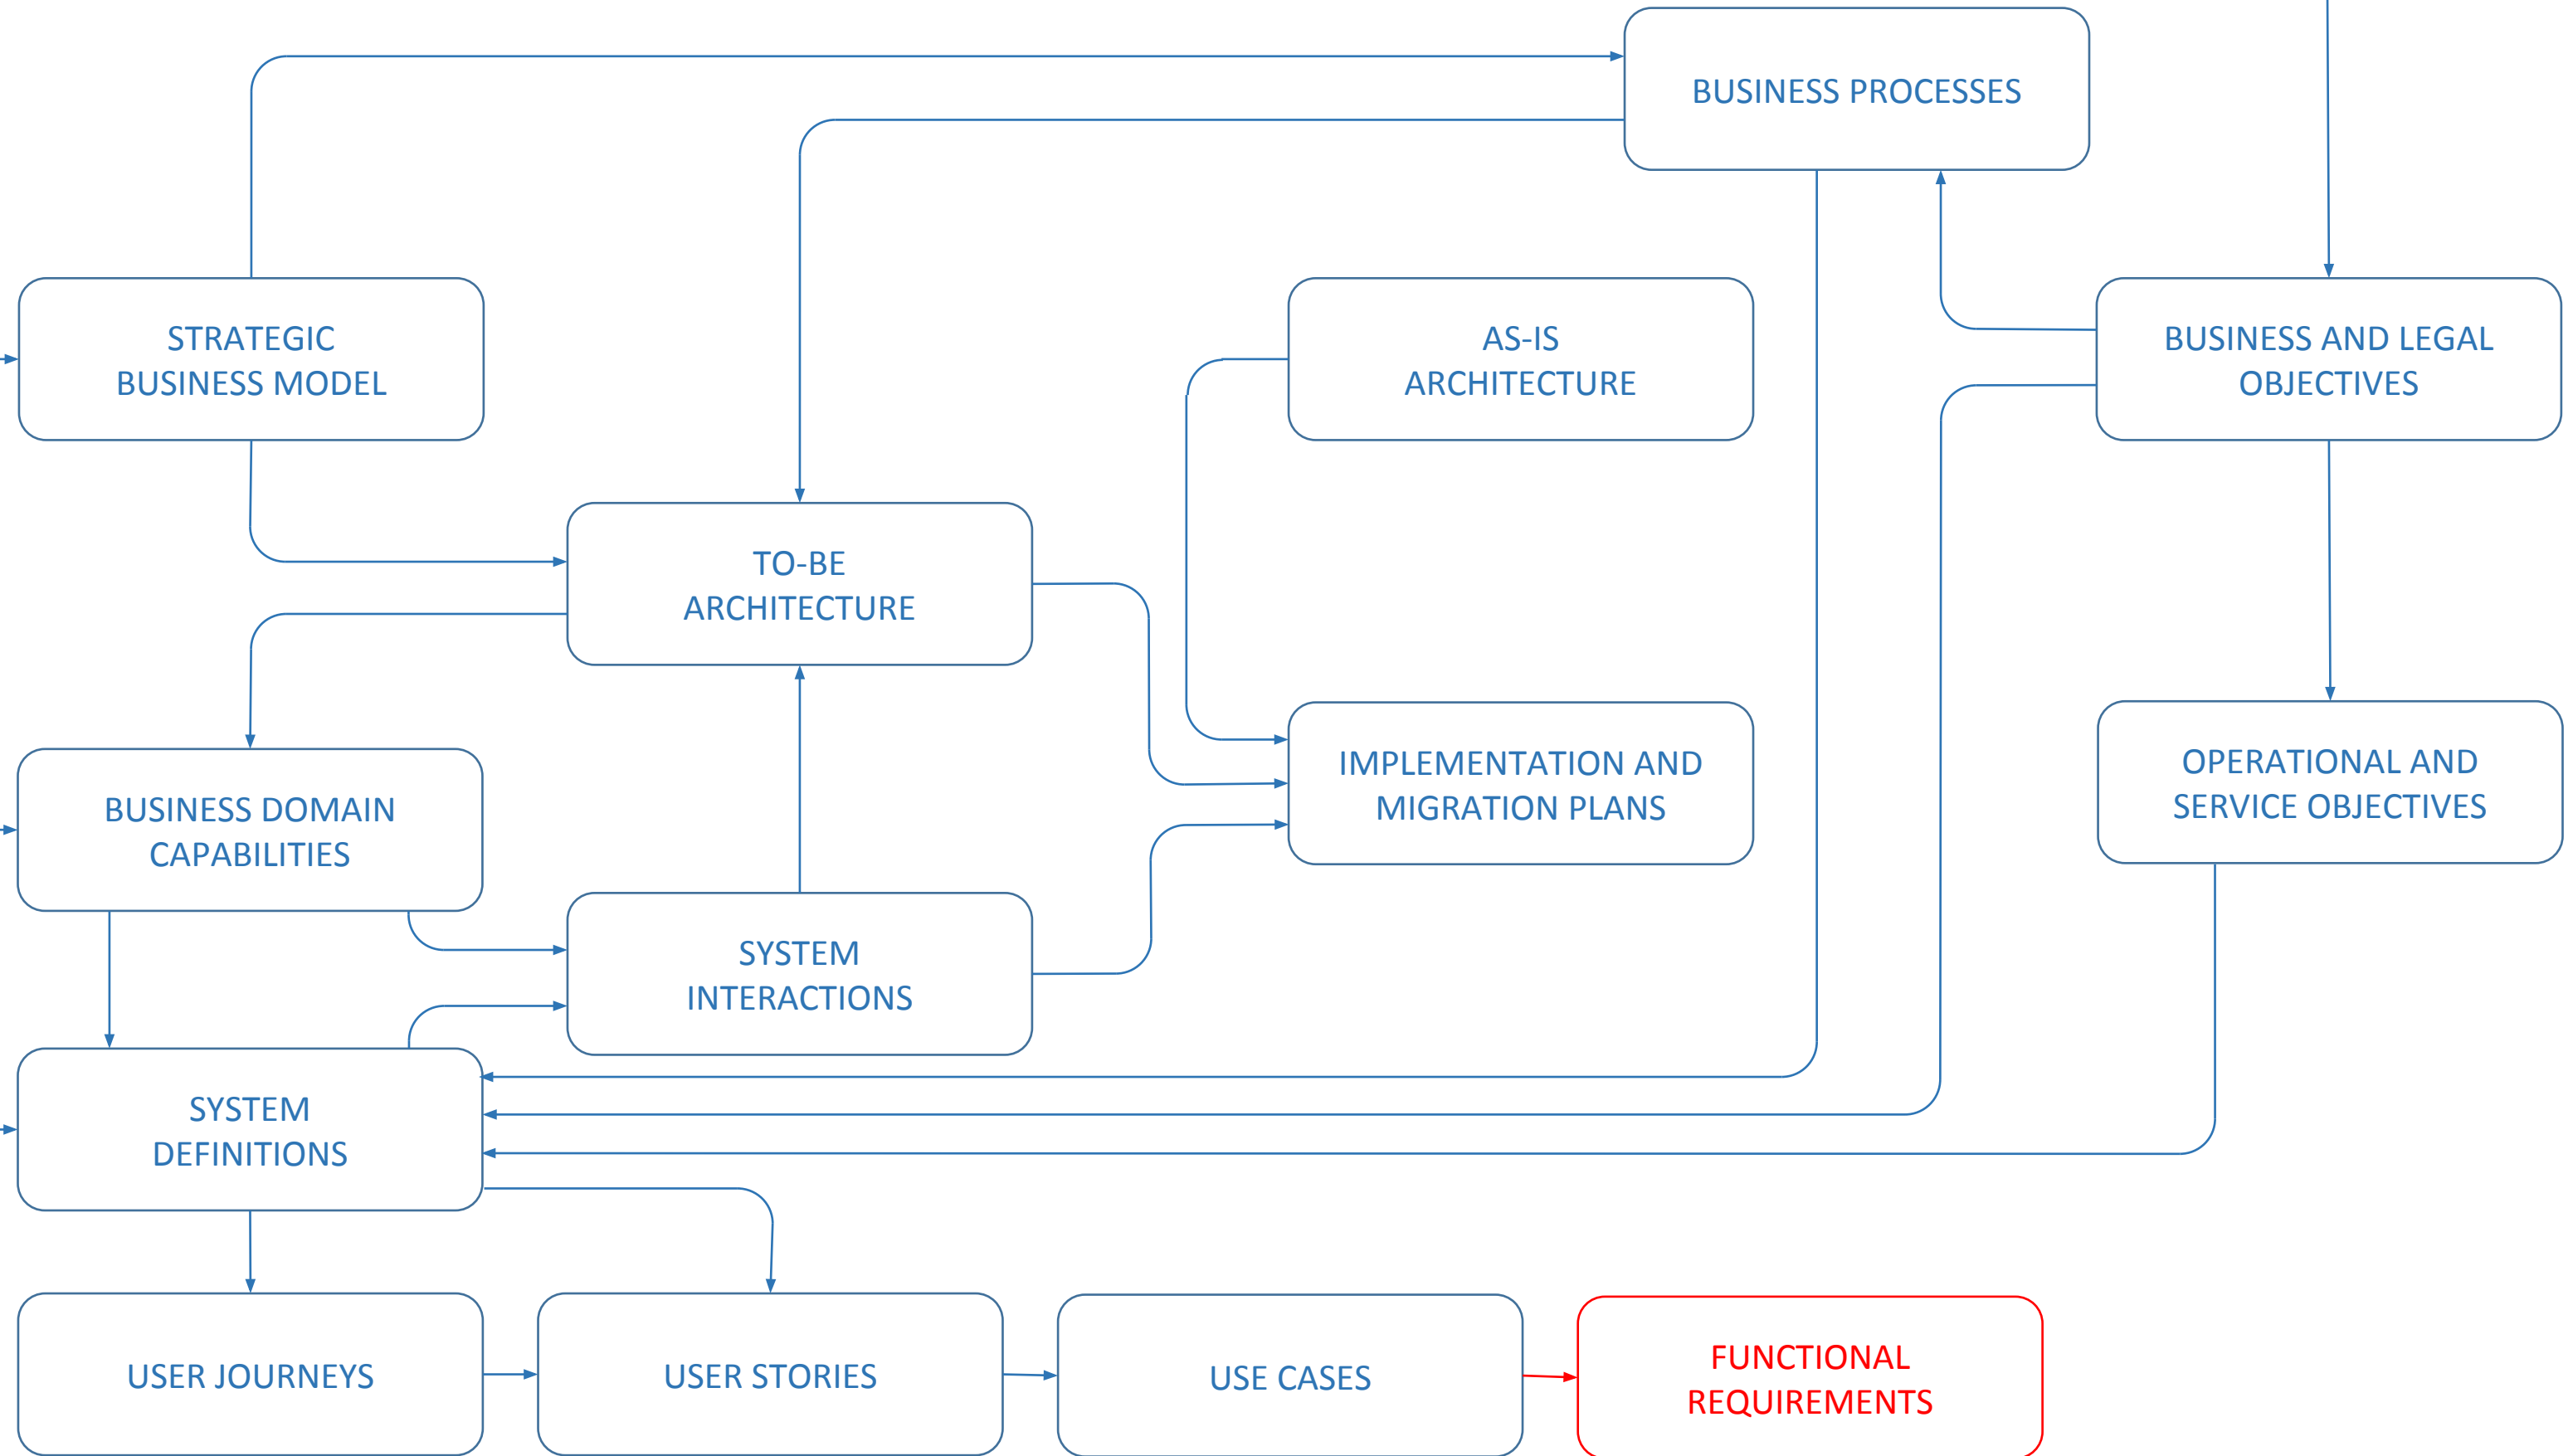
BUSINESS PROCESSES

STRATEGIC BUSINESS MODEL

AS-IS ARCHITECTURE

BUSINESS AND LEGAL OBJECTIVES

TO-BE ARCHITECTURE

BUSINESS DOMAIN CAPABILITIES

IMPLEMENTATION AND MIGRATION PLANS

OPERATIONAL AND SERVICE OBJECTIVES

SYSTEM INTERACTIONS

SYSTEM DEFINITIONS

USER JOURNEYS

USER STORIES

USE CASES

FUNCTIONAL REQUIREMENTS